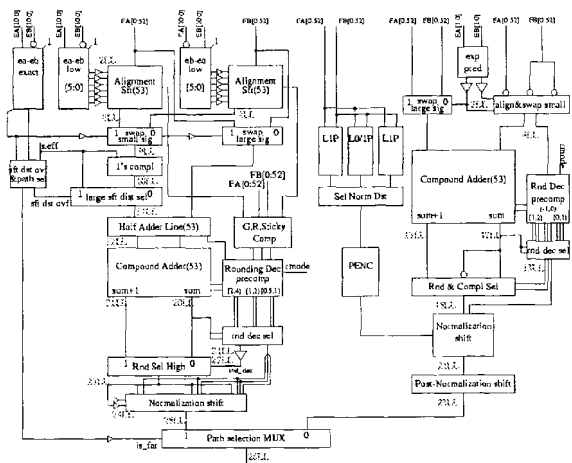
EA[10:0]
EB[10:0]
EA[10:0]
EB[10:0]
1
1
FA[0:52]
FB[0:52]
FA[0:52]
FB[0:52]
FA[0:52]
FB[0:52]
EA[10:0]
EB[10:0]
FA[0:52]
FB[0:52]
ea-eb exact
ea-eb low
[5:0]
Alignment Sft(53)
eb-ea low
[5:0]
Alignment Sft(53)
exp pred
1 swap 0 large sig
align&swap small
1 swap 0 small sig
1 swap 0 large sig
s.eff
sft dst ovf &path sel
1's compl
L1P
L0/1P
L1P
Compound Adder(53)
Rnd Dec precomp (-1,0) (1,2) (0,1)
cmode
1 large sft dist sel 0
sft dst ovf
FB[0:52]
FA[0:52]
Sel Norm Dst
sum+1
sum
Half Adder Line(53)
G,R,Sticky Comp
rnd dec sel
Compound Adder(53)
Rounding Dec precomp
cmode
PENC
sum+1
sum
(2,4) (1,2) (0.5,1)
Rnd & Compl Sel
rnd dec sel
Normalization shift
Rnd Sel High 0
rnd_dec
Post-Normalization shift
Normalization shift
is_far
1 Path selection MUX 0